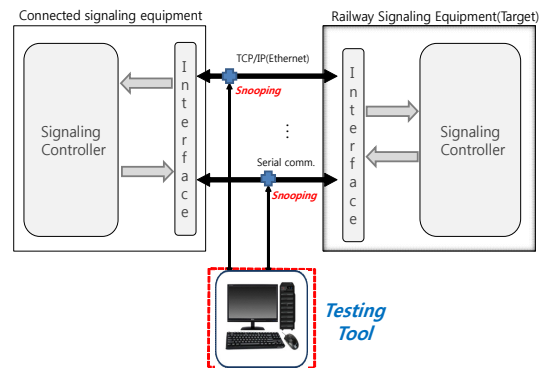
Connected signaling equipment

Railway Signaling Equipment(Target)

Signaling Controller

Interface

TCP/IP(Ethernet)

Snooping

⋮

Serial comm.

Snooping

Interface

Signaling Controller

Testing Tool